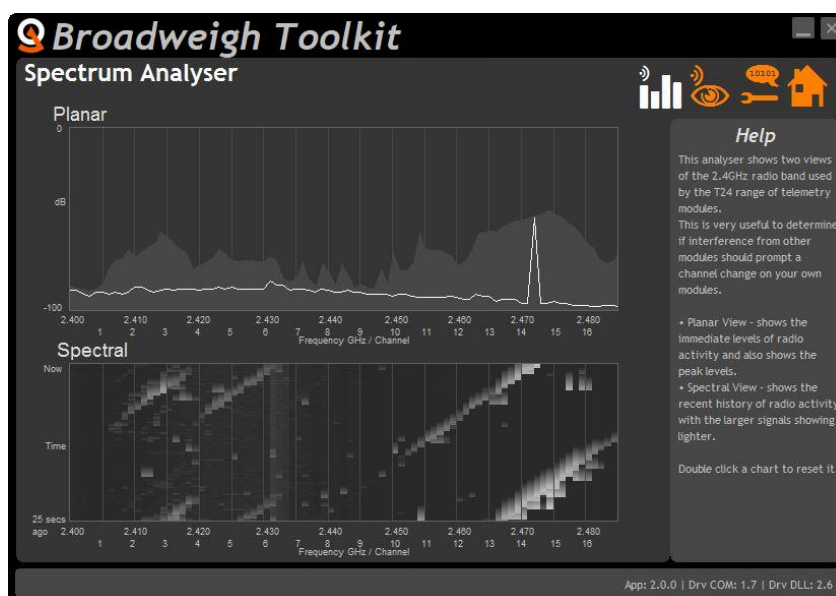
Broadweigh Toolkit

Spectrum Analyser

10101

Planar

0

dB

-100

2.400 2.410 2.420 2.430 2.440 2.450 2.460 2.470 2.480

1 2 3 4 5 6 7 8 9 10 11 12 13 14 15 16

Frequency GHz / Channel

Spectral

Now

Time

25 secs ago

2.400 2.410 2.420 2.430 2.440 2.450 2.460 2.470 2.480

1 2 3 4 5 6 7 8 9 10 11 12 13 14 15 16

Frequency GHz / Channel

Help

This analyser shows two views of the 2.4GHz radio band used by the T24 range of telemetry modules.
This is very useful to determine if interference from other modules should prompt a channel change on your own modules.

• Planar View - shows the immediate levels of radio activity and also shows the peak levels.
• Spectral View - shows the recent history of radio activity with the larger signals showing lighter.

Double click a chart to reset it.

App: 2.0.0 | Drv COM: 1.7 | Drv DLL: 2.6